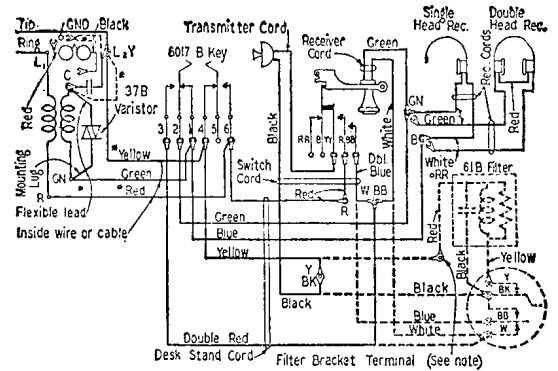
Tip GND Black
Ring
L
L
Y
C
37B Varistor
Red
Mounting Lug
GN
R
Yellow
Green
Red
Flexible lead
Inside wire or cable
Transmitter Cord
6017 B Key
3 2 1 4 5 6
Black
Receiver Cord
Green
RR B Y R SB
White
Switch Cord
Red
Dbl. Blue
W BB
R
Green
Blue
Yellow
Y
BK
Black
Double Red
Desk Stand Cord
Filter Bracket Terminal (See note)
Single Head Rec.
Double Head Rec.
Rec. Cords
GN
Green
Red
B
White
RR
61B Filter
Red
Black
Yellow
Y
BK
Black
Blue
BB
White
W